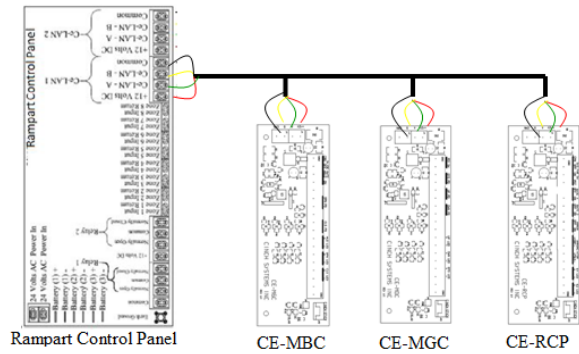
Rampart Control Panel

Co-LAN 2
Common
Co-LAN - B
Co-LAN - A
+12 Volts DC

Co-LAN 1
Common
Co-LAN - B
Co-LAN - A
+12 Volts DC

Zone 8 Return
Zone 8 Input
Zone 7 Input
Zone 6 Input
Zone 5 Input
Zone 4 Input
Zone 3 Input
Zone 2 Input
Zone 1 Input

Relay 2
Normally Closed
Common
Normally Open

+12 Volts DC

Relay 1
Normally Closed
Common
Normally Open

24 Volts AC Power In
24 Volts AC Power In
Battery (1) -
Battery (1) +
Battery (2) -
Battery (2) +
Battery (3) -
Battery (3) +

Earth Ground

Rampart Control Panel

CE-MBC

CE-MGC

CE-RCP